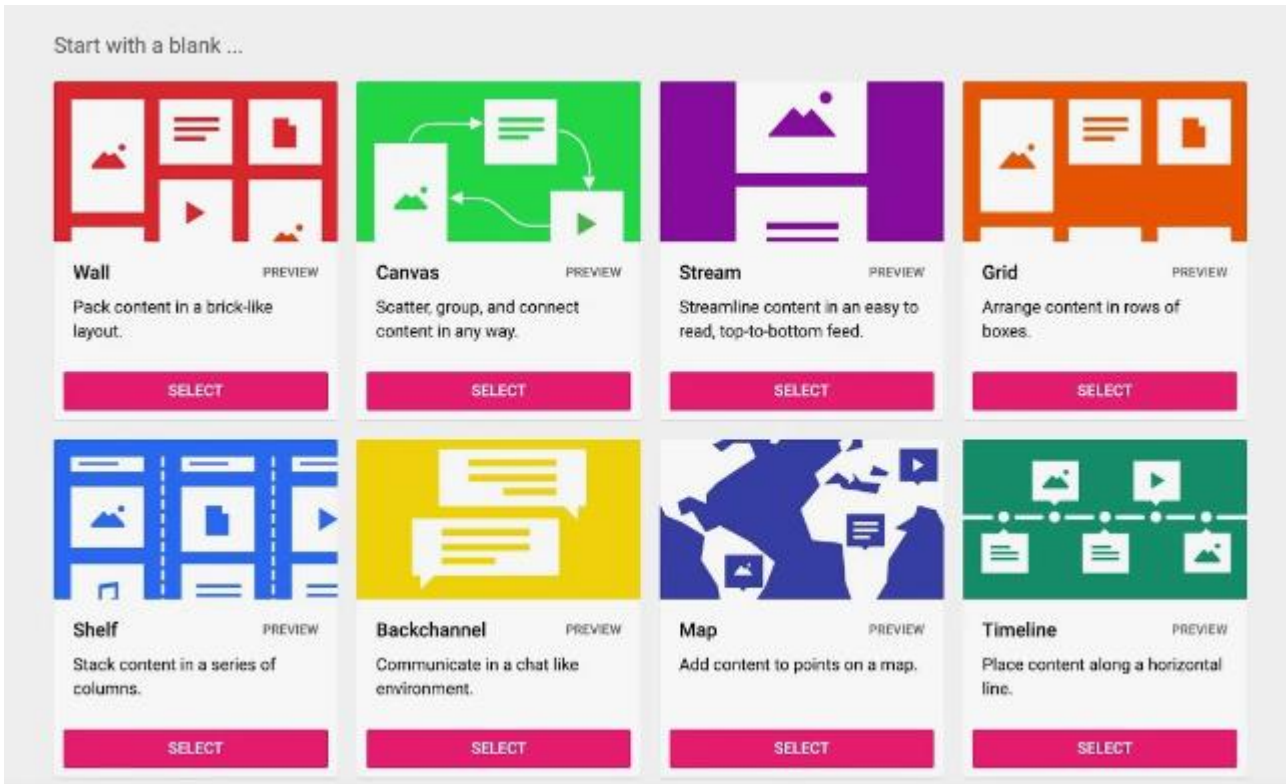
Start with a blank ...

Wall
PREVIEW
Pack content in a brick-like layout.
SELECT

Canvas
PREVIEW
Scatter, group, and connect content in any way.
SELECT

Stream
PREVIEW
Streamline content in an easy to read, top-to-bottom feed.
SELECT

Grid
PREVIEW
Arrange content in rows of boxes.
SELECT

Shelf
PREVIEW
Stack content in a series of columns.
SELECT

Backchannel
PREVIEW
Communicate in a chat like environment.
SELECT

Map
PREVIEW
Add content to points on a map.
SELECT

Timeline
PREVIEW
Place content along a horizontal line.
SELECT